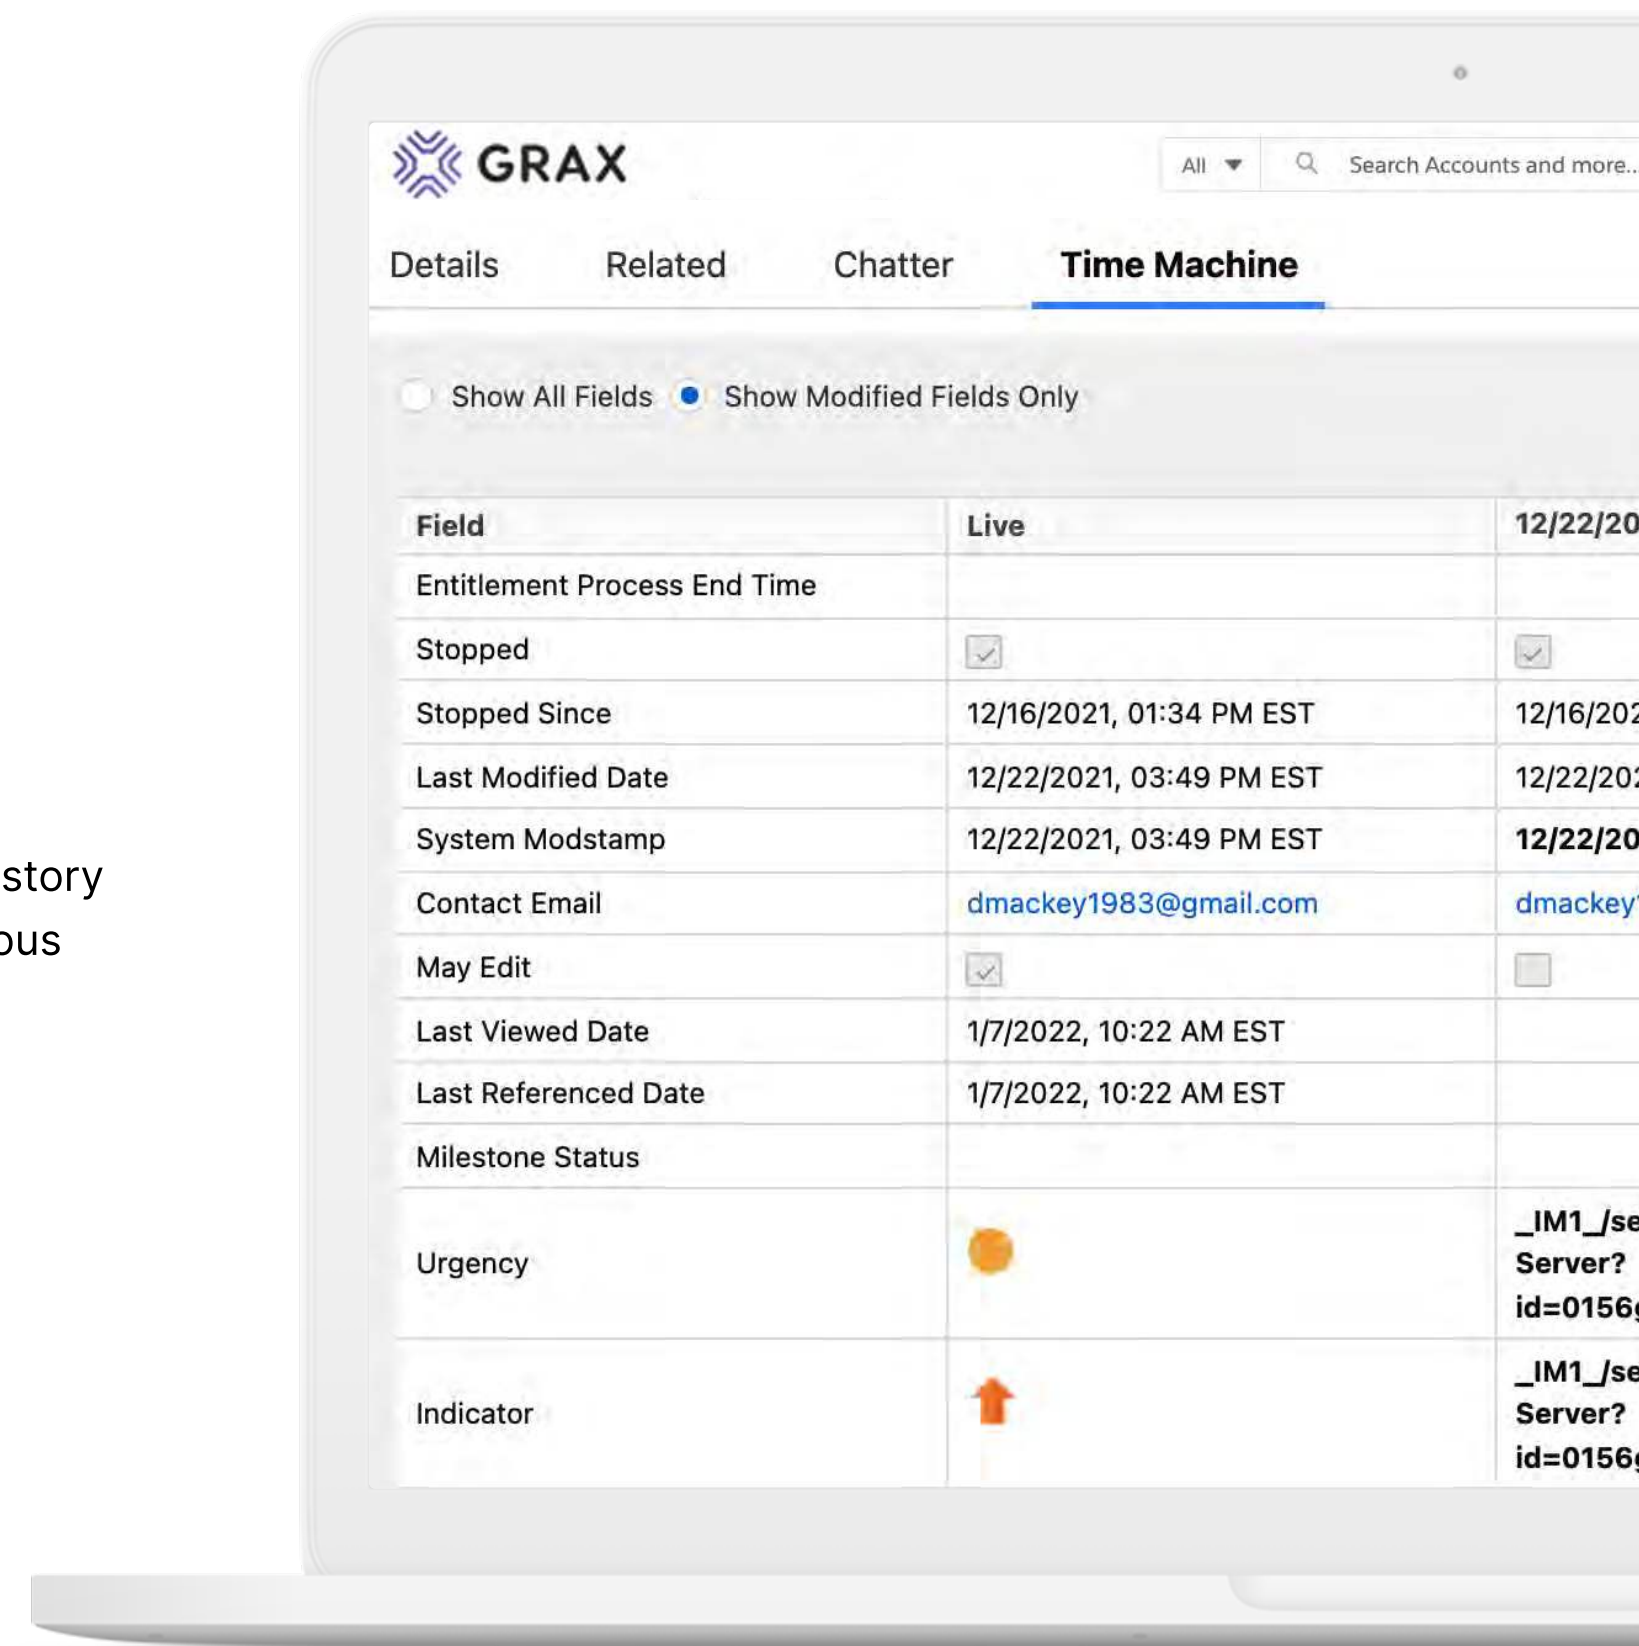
story
ous

GRAX

All ▾ Search Accounts and more..

Details Related Chatter Time Machine

Show All Fields Show Modified Fields Only

| Field | Live | 12/22/20 |
|---|---|---|
| Entitlement Process End Time | | |
| Stopped | | |
| Stopped Since | 12/16/2021, 01:34 PM EST | 12/16/202 |
| Last Modified Date | 12/22/2021, 03:49 PM EST | 12/22/202 |
| System Modstamp | 12/22/2021, 03:49 PM EST | 12/22/20 |
| Contact Email | dmackey1983@gmail.com | dmackey |
| May Edit | | |
| Last Viewed Date | 1/7/2022, 10:22 AM EST | |
| Last Referenced Date | 1/7/2022, 10:22 AM EST | |
| Milestone Status | | |
| Urgency | | _IM1_/se Server? id=0156 |
| Indicator | | _IM1_/se Server? id=0156 |